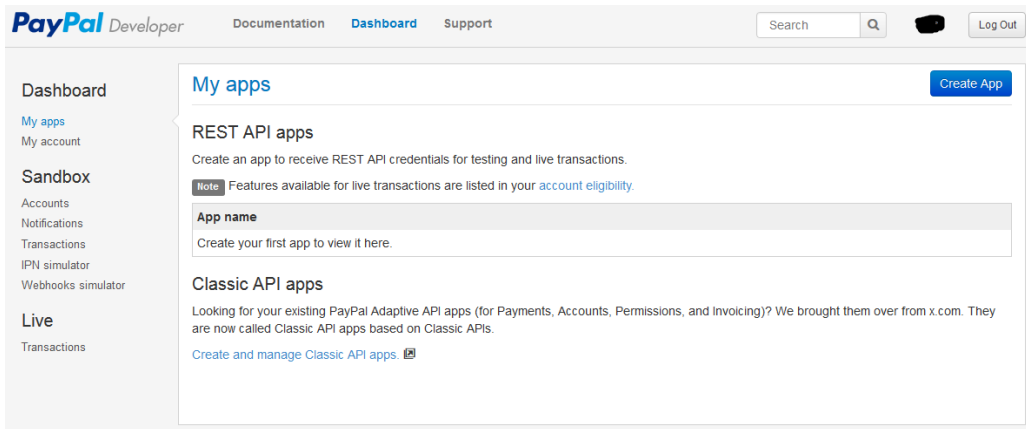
PayPal Developer Documentation Dashboard Support Search Log Out

Dashboard
My apps
My account

Sandbox
Accounts
Notifications
Transactions
IPN simulator
Webhooks simulator

Live
Transactions

My apps

Create App

REST API apps

Create an app to receive REST API credentials for testing and live transactions.

Note Features available for live transactions are listed in your account eligibility.

| App name |
|---|
| Create your first app to view it here. |

Classic API apps

Looking for your existing PayPal Adaptive API apps (for Payments, Accounts, Permissions, and Invoicing)? We brought them over from x.com. They are now called Classic API apps based on Classic APIs.

Create and manage Classic API apps.